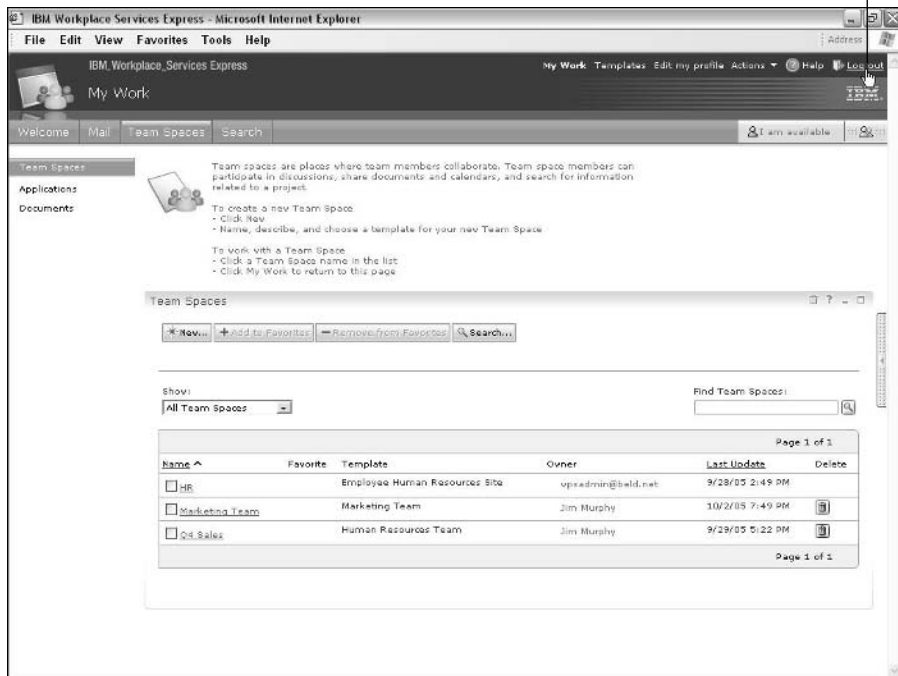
IBM Workplace Services Express - Microsoft Internet Explorer

File Edit View Favorites Tools Help

Address

IBM_Workplace_Services Express

My Work

My Work Templates Edit my profile Actions ▼ Help Log out

IBM.

Welcome Mail Team Spaces Search

I am available

Team Spaces
Applications
Documents

Team spaces are places where team members collaborate. Team space members can participate in discussions, share documents and calendars, and search for information related to a project.

To create a new Team Space
- Click New
- Name, describe, and choose a template for your new Team Space

To work with a Team Space
- Click a Team Space name in the list
- Click My Work to return to this page

Team Spaces

New... Add to Favorites Remove from Favorites Search...

Show:
All Team Spaces

Find Team Spaces:

Page 1 of 1

| Name ^ | Favorite | Template | Owner | Last Update | Delete |
|---|---|---|---|---|---|
| HR | | Employee Human Resources Site | wpsadmin@beld.net | 9/28/05 2:49 PM | |
| Marketing Team | | Marketing Team | Jim Murphy | 10/2/05 7:49 PM | |
| Q4 Sales | | Human Resources Team | Jim Murphy | 9/29/05 5:22 PM | |

Page 1 of 1